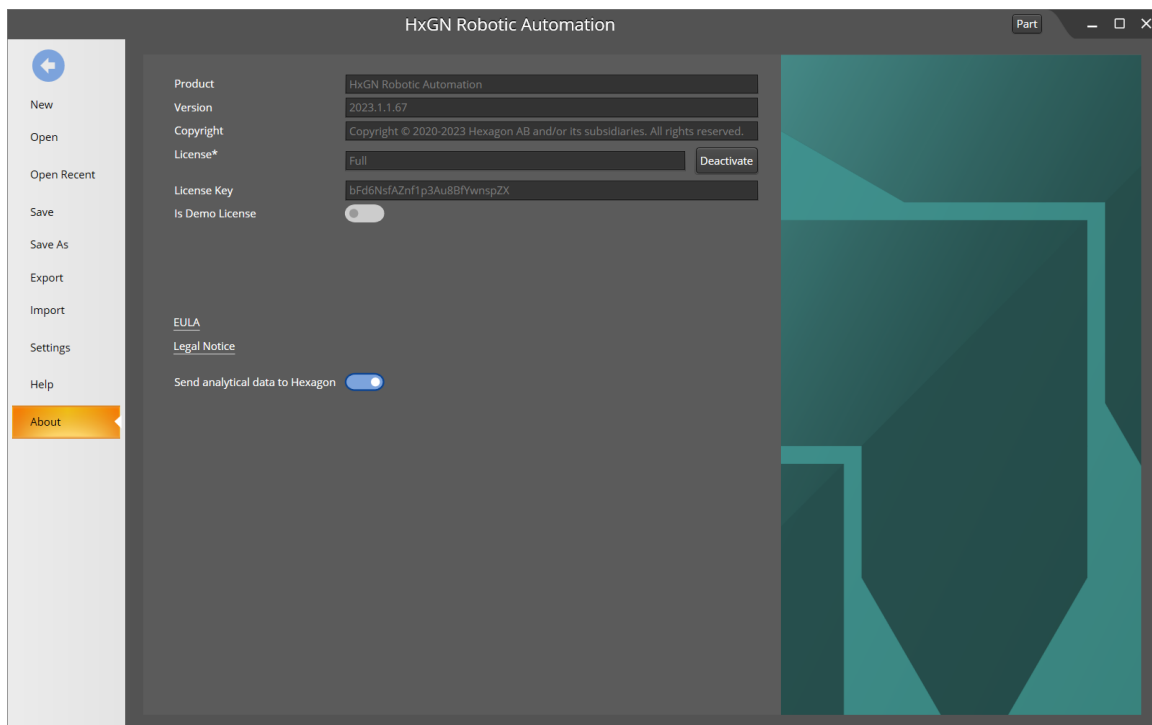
HxGN Robotic Automation

Part

New
Open
Open Recent
Save
Save As
Export
Import
Settings
Help
About

| Product | HxGN Robotic Automation |
|---|---|
| Version | 2023.1.1.67 |
| Copyright | Copyright © 2020-2023 Hexagon AB and/or its subsidiaries. All rights reserved. |
| License* | Full |
| License Key | bFd6NsfAZnf1p3Au8BfYwnspZX |
| Is Demo License | |

Deactivate

EULA
Legal Notice
Send analytical data to Hexagon